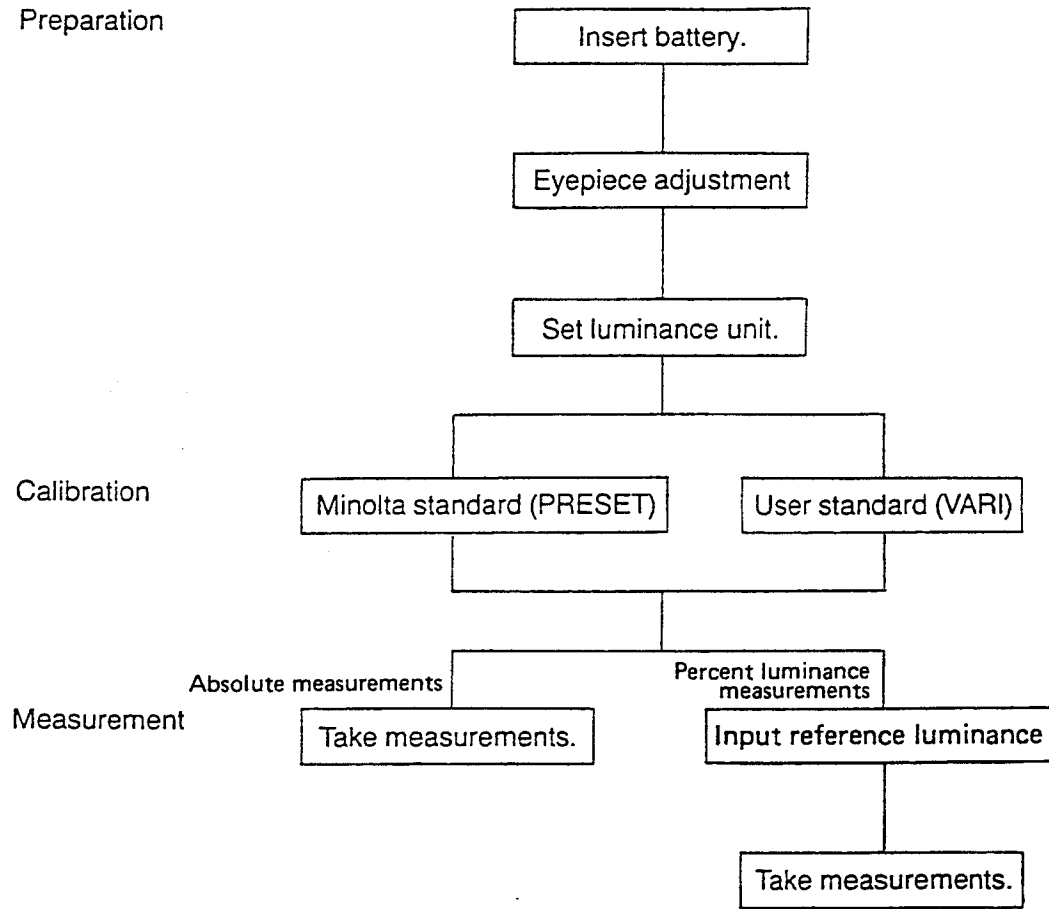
Preparation

Insert battery.

Eyepiece adjustment

Set luminance unit.

Calibration

Minolta standard (PRESET)

User standard (VARI)

Absolute measurements

Percent luminance measurements

Measurement

Take measurements.

Input reference luminance

Take measurements.